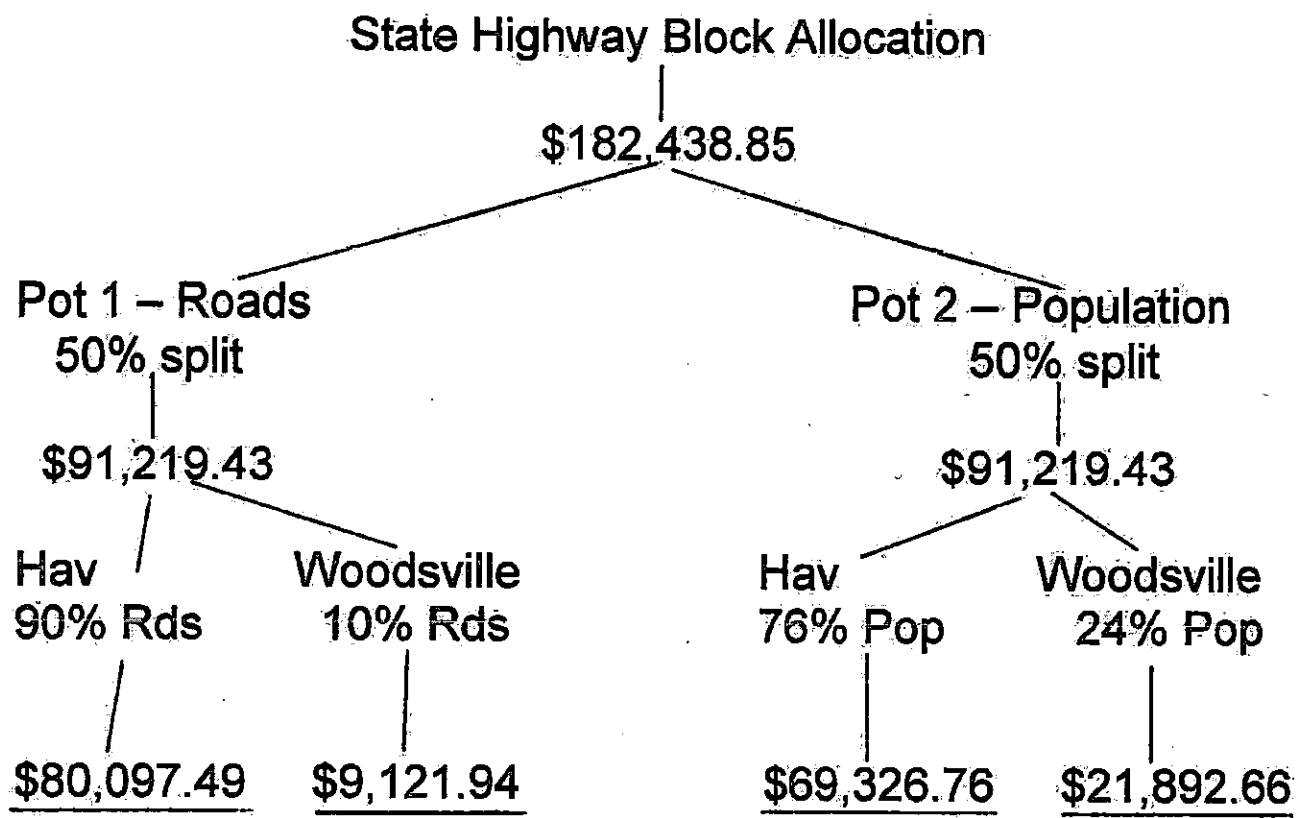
State Highway Block Allocation

\$182,438.85

Pot 1 – Roads
50% split

\$91,219.43

Hav
90% Rds

\$80,097.49

Woodsville
10% Rds

\$9,121.94

Pot 2 – Population
50% split

\$91,219.43

Hav
76% Pop

\$69,326.76

Woodsville
24% Pop

\$21,892.66